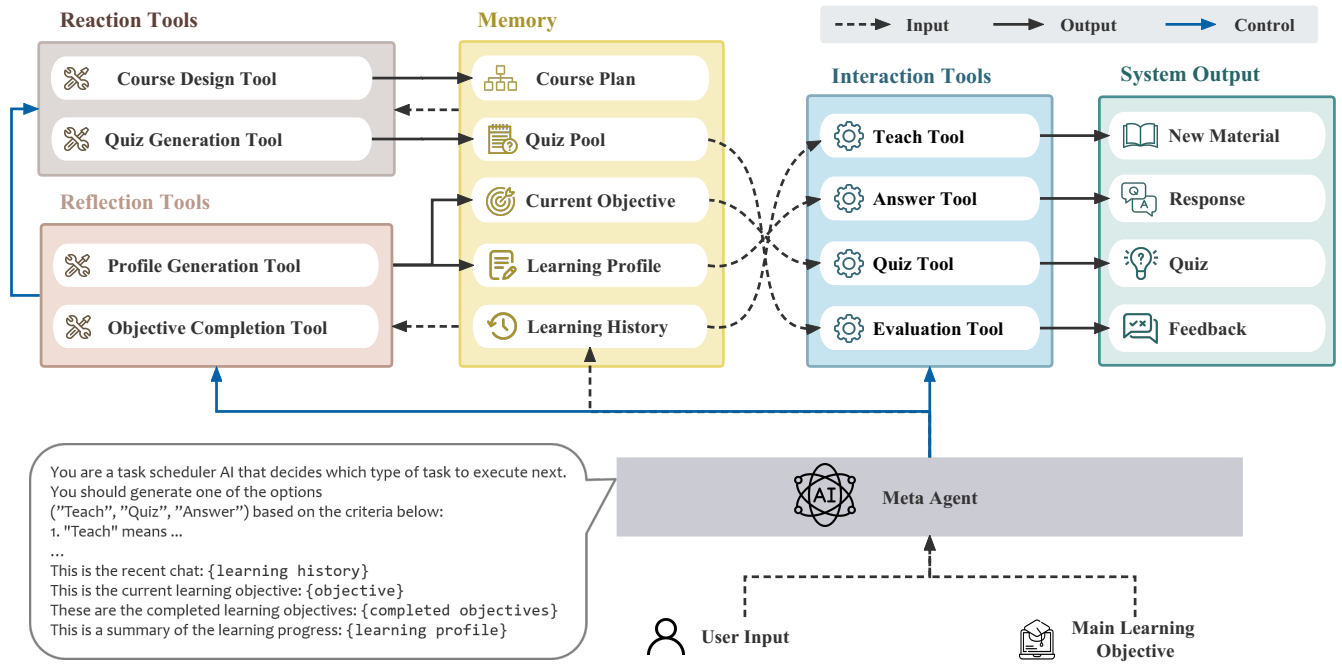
Reaction Tools

Course Design Tool

Quiz Generation Tool

Memory

Course Plan

Quiz Pool

Current Objective

Learning Profile

Learning History

Input Output Control

Interaction Tools

Teach Tool

Answer Tool

Quiz Tool

Evaluation Tool

System Output

New Material

Response

Quiz

Feedback

Reflection Tools

Profile Generation Tool

Objective Completion Tool

You are a task scheduler AI that decides which type of task to execute next. You should generate one of the options ("Teach", "Quiz", "Answer") based on the criteria below:
1. "Teach" means ...
...
This is the recent chat: {learning history}
This is the current learning objective: {objective}
These are the completed learning objectives: {completed objectives}
This is a summary of the learning progress: {learning profile}

AI

Meta Agent

User Input

Main Learning Objective